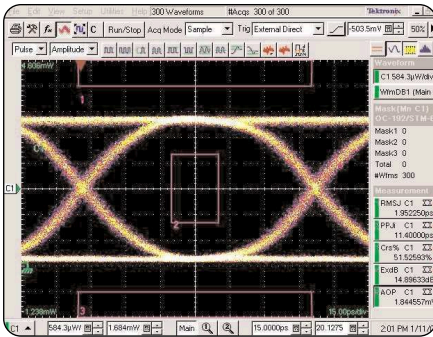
Edit View Setup Utilities Help 300 Waveforms #Acqs 300 of 300 Tektronix

C Run/Stop Acq Mode Sample Trig External Direct -503.5mV 50%

Pulse Amplitude

4.608mW

1

2

3

-1.238mW

15.00ps/div

C1

Waveform

C1 584.3µW/div

WfmDB1 (Main

Mask(Mn C1)
OC-192/STM-

Mask1 0
Mask2 0
Mask3 0
Total 0
#Wfms 300

Measurement

RMSJ C1
1.952250ps

PPJ C1
11.40000ps

Crs% C1
51.52593%

ExtdB C1
14.89633dB

AOP C1
1.844557mW

C1 584.3µW 1.884mW Main 15.0000ps 20.1275 2:01 PM 1/11/